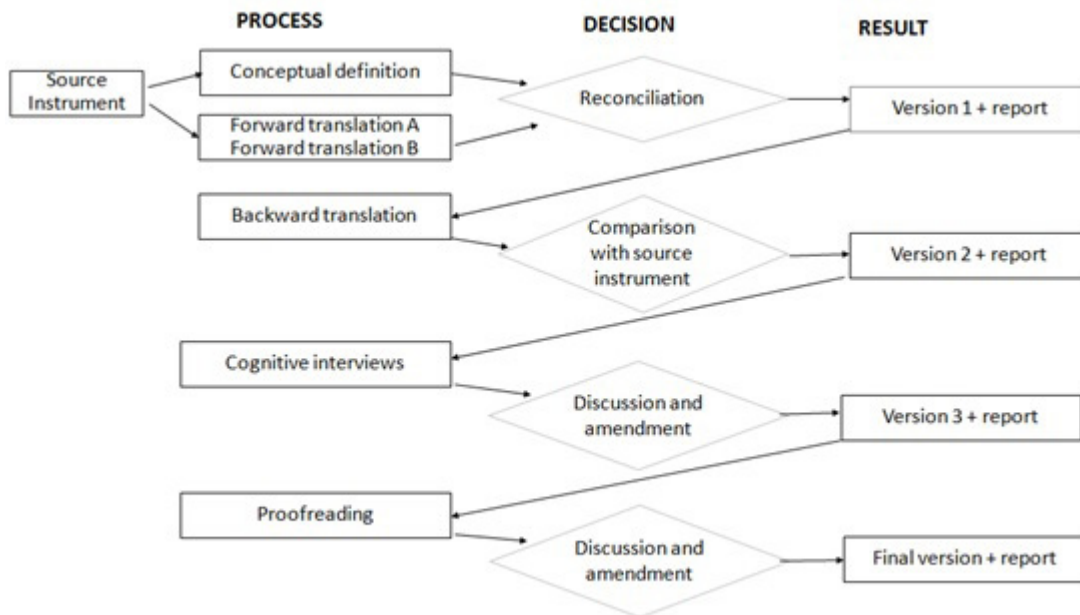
PROCESS

DECISION

RESULT

Source Instrument

Conceptual definition

Forward translation A
Forward translation B

Reconciliation

Version 1 + report

Backward translation

Comparison with source instrument

Version 2 + report

Cognitive interviews

Discussion and amendment

Version 3 + report

Proofreading

Discussion and amendment

Final version + report